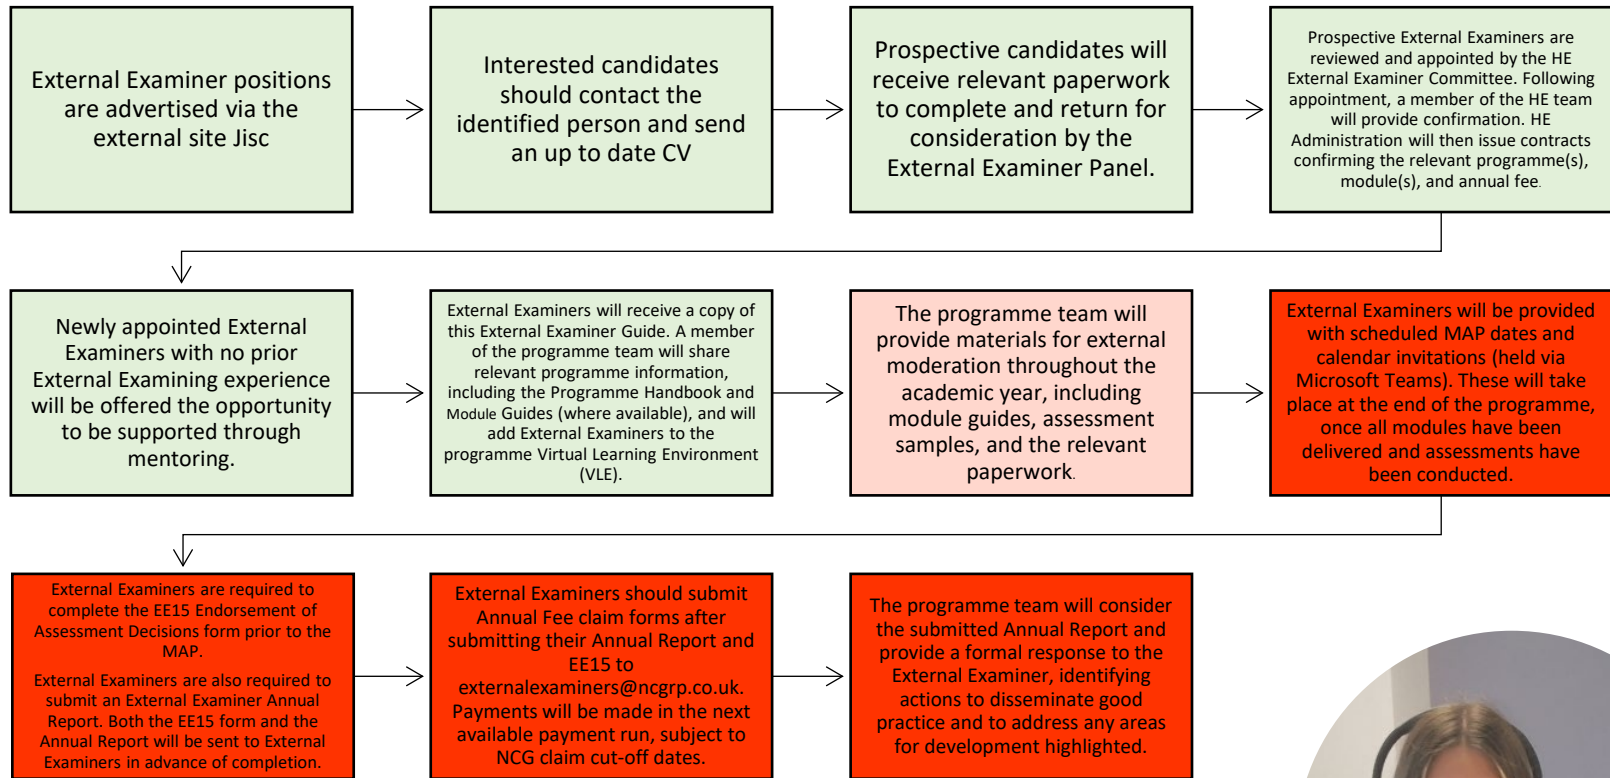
External Examiner positions are advertised via the external site Jisc

Interested candidates should contact the identified person and send an up to date CV

Prospective candidates will receive relevant paperwork to complete and return for consideration by the External Examiner Panel.

Prospective External Examiners are reviewed and appointed by the HE External Examiner Committee. Following appointment, a member of the HE team will provide confirmation. HE Administration will then issue contracts confirming the relevant programme(s), module(s), and annual fee.

Newly appointed External Examiners with no prior External Examining experience will be offered the opportunity to be supported through mentoring.

External Examiners will receive a copy of this External Examiner Guide. A member of the programme team will share relevant programme information, including the Programme Handbook and Module Guides (where available), and will add External Examiners to the programme Virtual Learning Environment (VLE).

The programme team will provide materials for external moderation throughout the academic year, including module guides, assessment samples, and the relevant paperwork.

External Examiners will be provided with scheduled MAP dates and calendar invitations (held via Microsoft Teams). These will take place at the end of the programme, once all modules have been delivered and assessments have been conducted.

External Examiners are required to complete the EE15 Endorsement of Assessment Decisions form prior to the MAP.

External Examiners are also required to submit an External Examiner Annual Report. Both the EE15 form and the Annual Report will be sent to External Examiners in advance of completion.

External Examiners should submit Annual Fee claim forms after submitting their Annual Report and EE15 to externalexaminers@ncgrp.co.uk. Payments will be made in the next available payment run, subject to NCG claim cut-off dates.

The programme team will consider the submitted Annual Report and provide a formal response to the External Examiner, identifying actions to disseminate good practice and to address any areas for development highlighted.